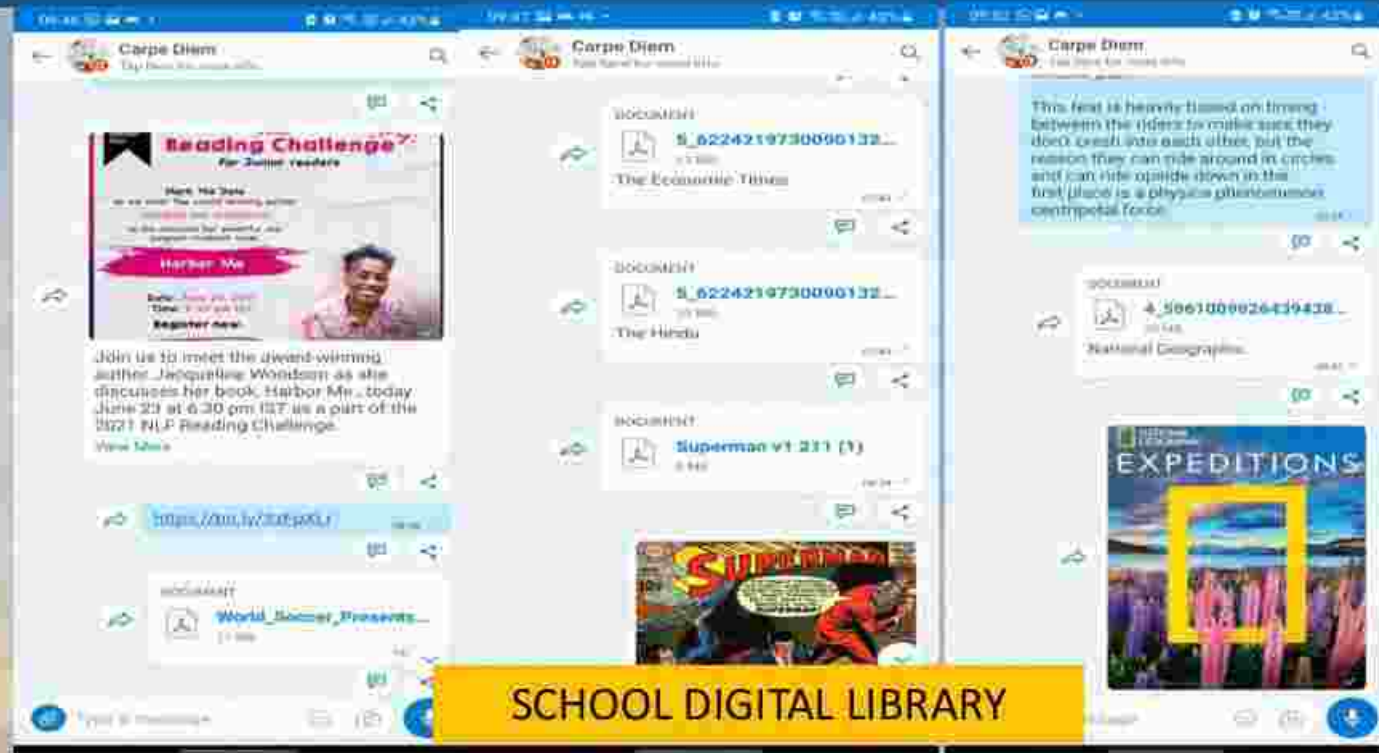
Carpe Diem
Tap here for more info

Reading Challenge
for Junior readers
Mark the Date
Harbor Me
Register now

Join us to meet the award-winning author Jacqueline Woodson as she discusses her book, Harbor Me., today June 23 at 6.30 pm IST as a part of the 2021 NLF Reading Challenge.
View More

https://bit.ly/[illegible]

DOCUMENT
World_Soccer_Presents...

Type a message

Carpe Diem
Tap here for more info

DOCUMENT
5_6224219730090132...
The Economic Times

DOCUMENT
5_6224219730090132...
The Hindu

DOCUMENT
Superman v1 211 (1)

SUPERMAN

Carpe Diem
Tap here for more info

This feat is heavily based on timing between the riders to make sure they don't crash into each other, but the reason they can ride around in circles and can ride upside down in the first place is a physics phenomenon: centripetal force.

DOCUMENT
4_5961009926439428...
National Geographic

NATIONAL GEOGRAPHIC
EXPEDITIONS

SCHOOL DIGITAL LIBRARY